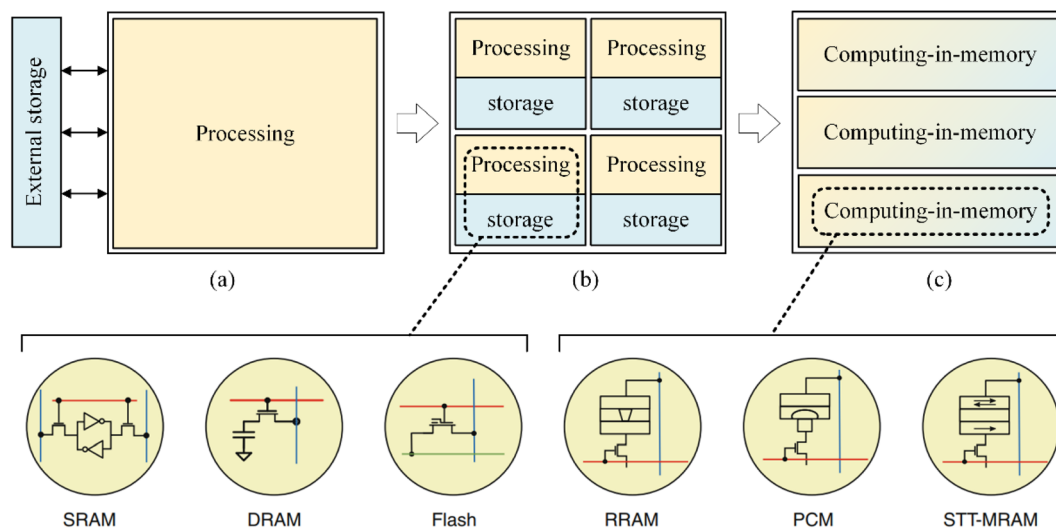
External storage

Processing

(a)

Processing

storage

Processing

storage

Processing

storage

Processing

storage

(b)

Computing-in-memory

Computing-in-memory

Computing-in-memory

(c)

SRAM

DRAM

Flash

RRAM

PCM

STT-MRAM